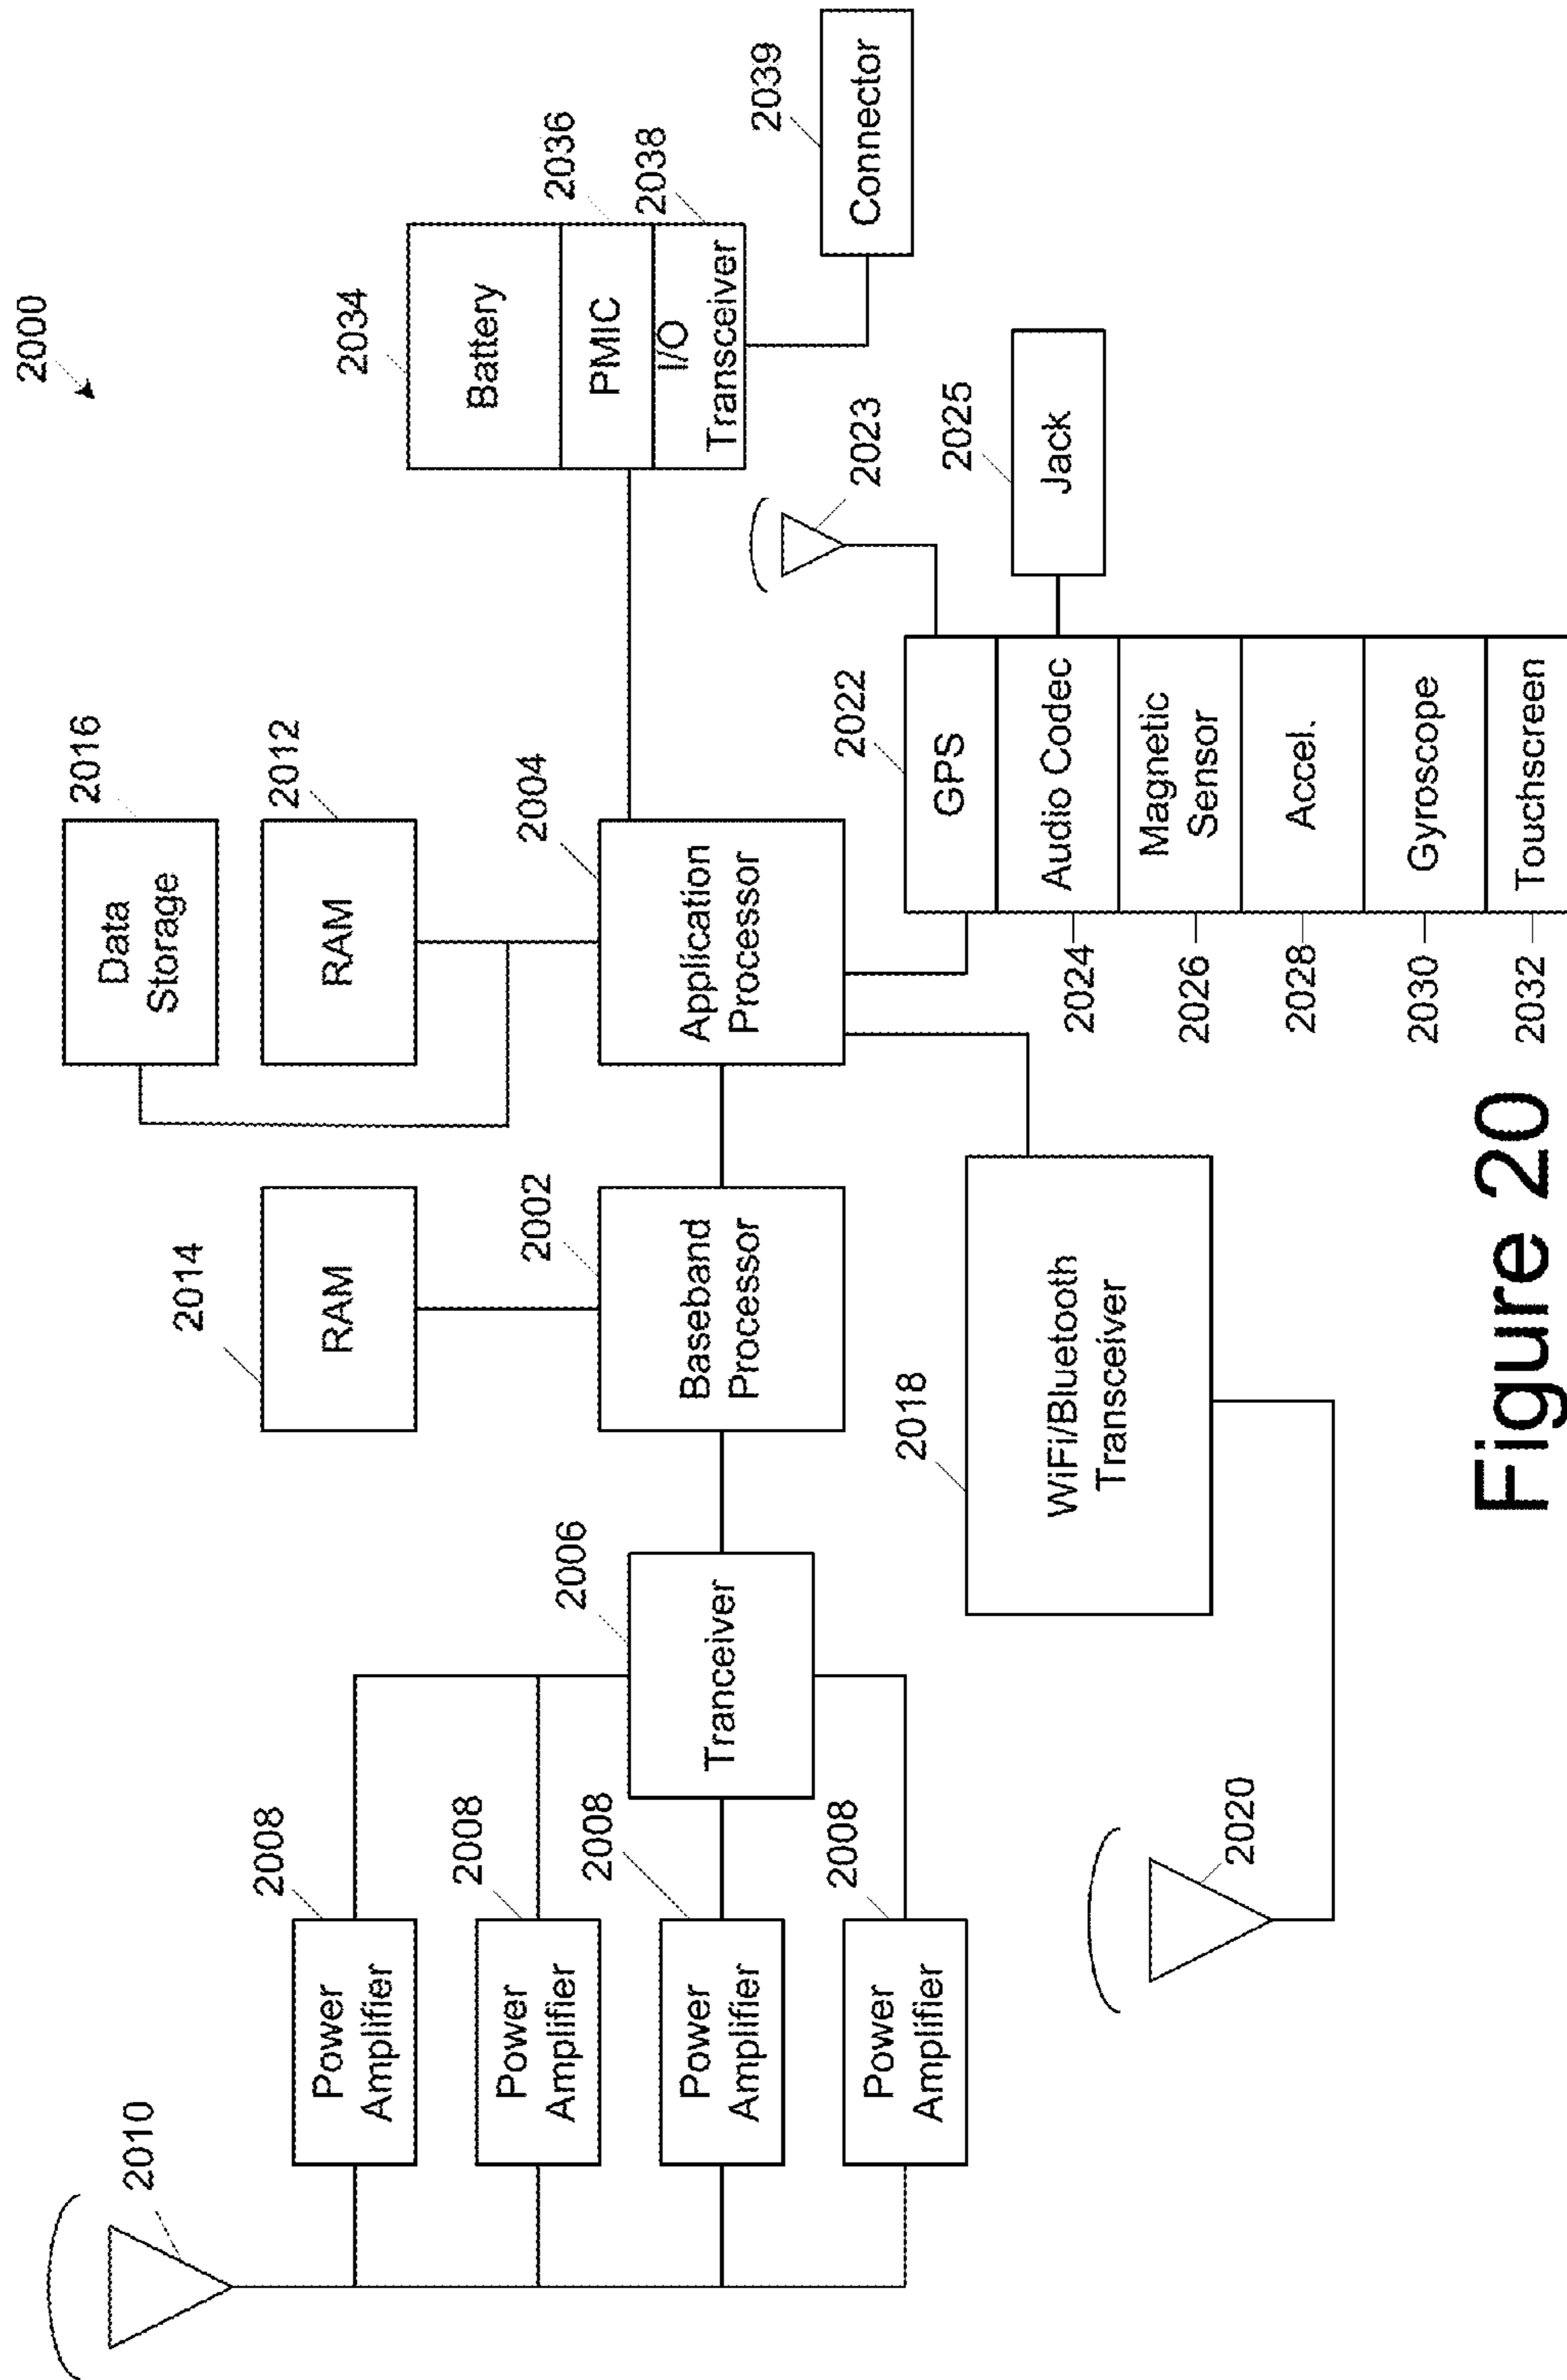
2000

2034
Battery
2036
PMIC
2038
I/O Transceiver
2039
Connector

2016
Data Storage
2012
RAM
2004
Application Processor
2022
GPS
2023
2025
Jack
Audio Codec
Magnetic Sensor
Accel.
Gyroscope
Touchscreen
2024
2026
2028
2030
2032

2014
RAM
2002
Baseband Processor
2018
WiFi/Bluetooth Transceiver

2006
Tranceiver
2008
Power Amplifier
2008
Power Amplifier
2008
Power Amplifier
2008
Power Amplifier
2010
2020

Figure 20